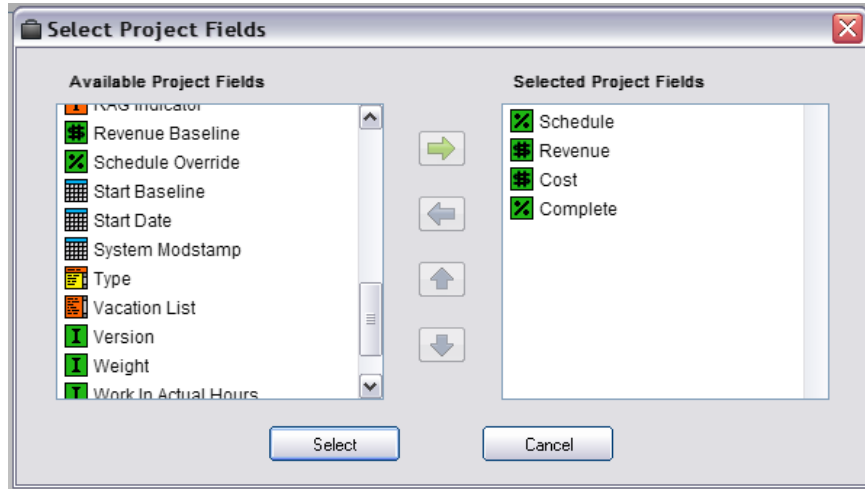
Select Project Fields

Available Project Fields

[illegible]

Revenue Baseline

Schedule Override

Start Baseline

Start Date

System Modstamp

Type

Vacation List

Version

Weight

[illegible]

Selected Project Fields

Schedule

Revenue

Cost

Complete

Select

Cancel